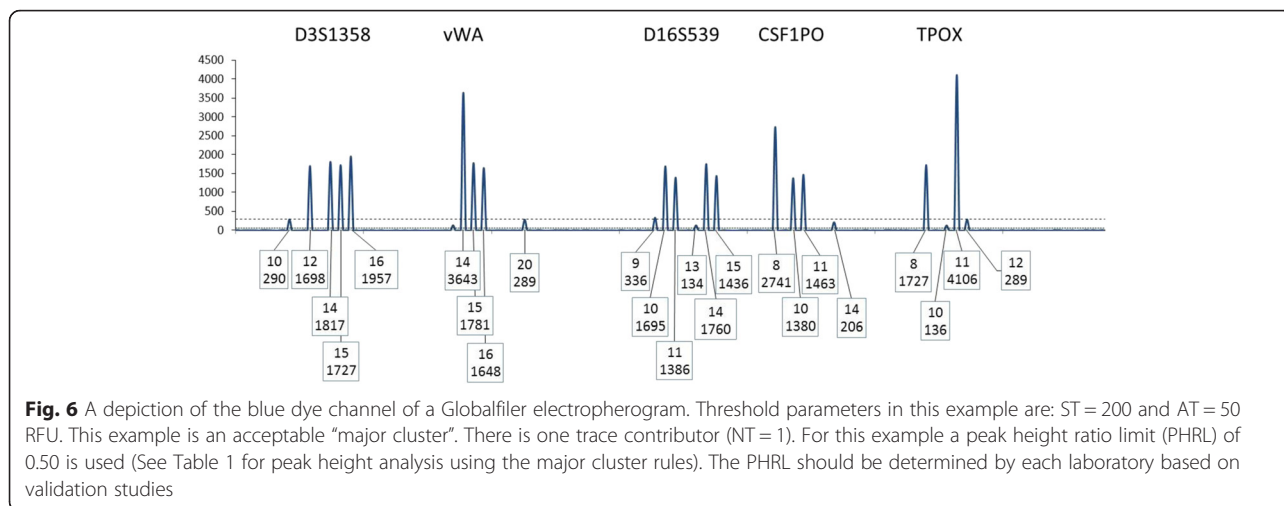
D3S1358 vWA D16S539 CSF1PO TPOX

4500
4000
3500
3000
2500
2000
1500
1000
500
0

10
290

12
1698

14
1817

15
1727

16
1957

14
3643

15
1781

16
1648

20
289

9
336

10
1695

11
1386

13
134

14
1760

15
1436

8
2741

10
1380

11
1463

14
206

8
1727

10
136

11
4106

12
289

**Fig. 6** A depiction of the blue dye channel of a Globalfiler electropherogram. Threshold parameters in this example are: ST = 200 and AT = 50 RFU. This example is an acceptable "major cluster". There is one trace contributor (NT = 1). For this example a peak height ratio limit (PHRL) of 0.50 is used (See Table 1 for peak height analysis using the major cluster rules). The PHRL should be determined by each laboratory based on validation studies